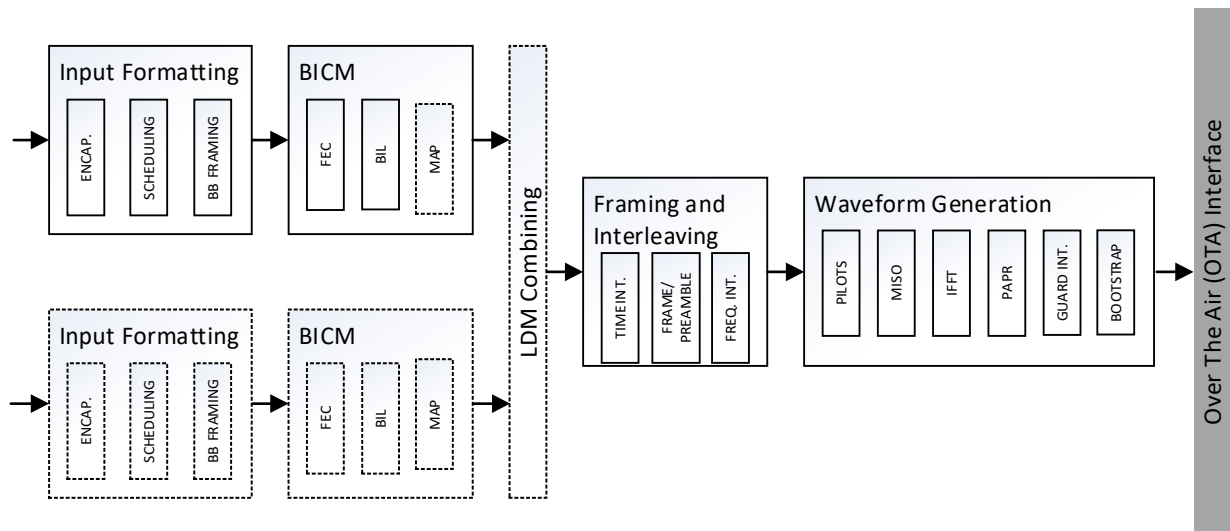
Input Formatting

ENCAP.

SCHEDULING

BB FRAMING

BICM

FEC

BIL

MAP

Input Formatting

ENCAP.

SCHEDULING

BB FRAMING

BICM

FEC

BIL

MAP

LDM Combining

Framing and Interleaving

TIME INT.

FRAME/ PREAMBLE

FREQ. INT.

Waveform Generation

PILOTS

MISO

IFFT

PAPR

GUARD INT.

BOOTSTRAP

Over The Air (OTA) Interface